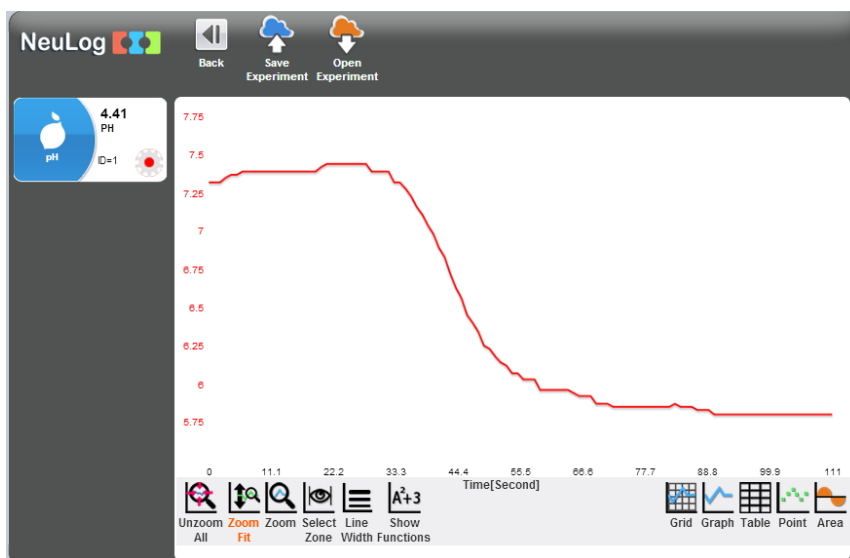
NeuLog

Back

Save Experiment

Open Experiment

4.41
PH

pH

ID=1

7.75
7.5
7.25
7
6.75
6.5
6.25
6
5.75

0
11.1
22.2
33.3
44.4
55.5
66.6
77.7
88.8
99.9
111
Time[Second]

Unzoom All

Zoom Fit

Zoom

Select Zone

Line Width

$A^2+3$

Show Functions

Grid

Graph

Table

Point

Area